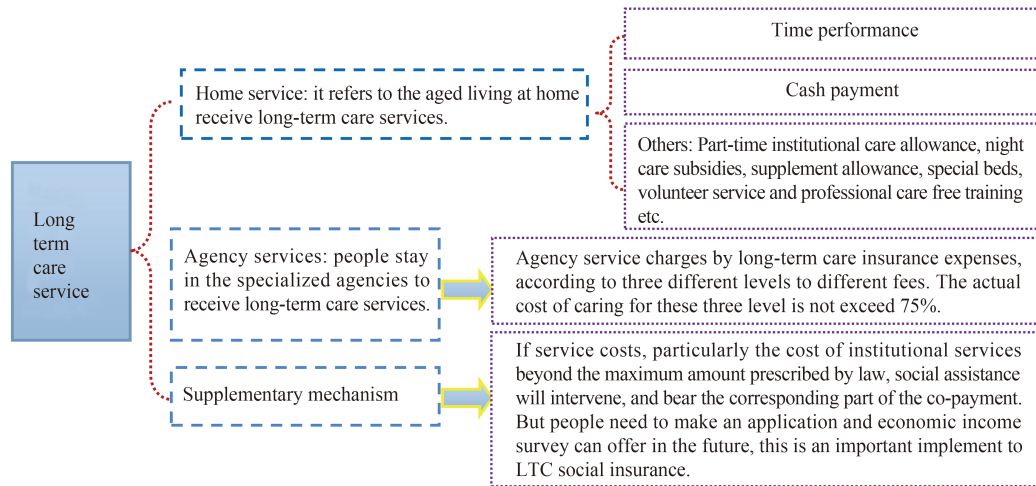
Long term care service

Home service: it refers to the aged living at home receive long-term care services.

Time performance

Cash payment

Others: Part-time institutional care allowance, night care subsidies, supplement allowance, special beds, volunteer service and professional care free training etc.

Agency services: people stay in the specialized agencies to receive long-term care services.

Agency service charges by long-term care insurance expenses, according to three different levels to different fees. The actual cost of caring for these three level is not exceed 75%.

Supplementary mechanism

If service costs, particularly the cost of institutional services beyond the maximum amount prescribed by law, social assistance will intervene, and bear the corresponding part of the co-payment. But people need to make an application and economic income survey can offer in the future, this is an important implement to LTC social insurance.